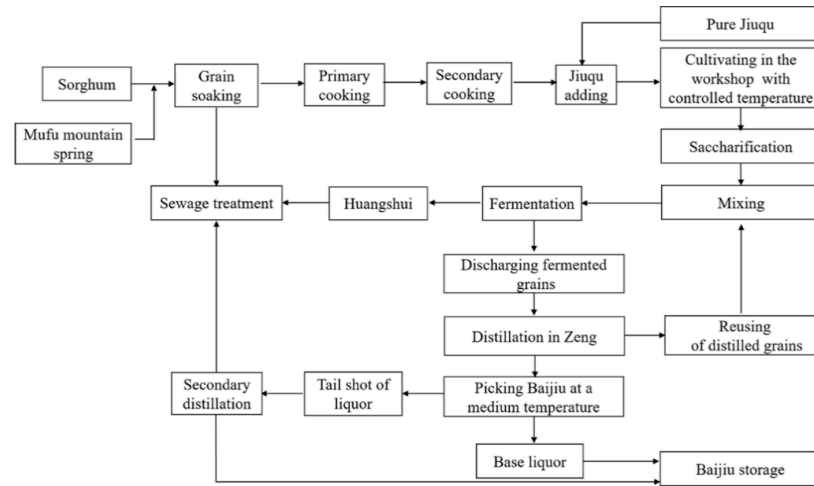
Pure Jiuqu

Sorghum

Mufu mountain spring

Grain soaking

Primary cooking

Secondary cooking

Jiuqu adding

Cultivating in the workshop with controlled temperature

Saccharification

Mixing

Fermentation

Huangshui

Sewage treatment

Discharging fermented grains

Distillation in Zeng

Reusing of distilled grains

Picking Baijiu at a medium temperature

Tail shot of liquor

Secondary distillation

Base liquor

Baijiu storage